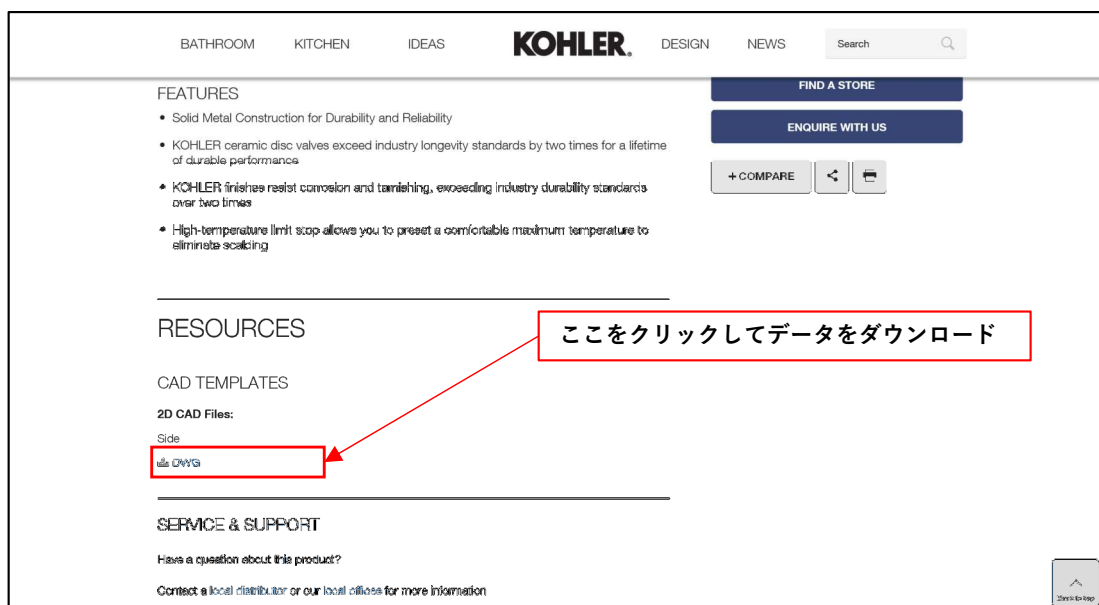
BATHROOM KITCHEN IDEAS KOHLER. DESIGN NEWS Search

FEATURES

• Solid Metal Construction for Durability and Reliability

• KOHLER ceramic disc valves exceed industry longevity standards by two times for a lifetime of durable performance

• KOHLER finishes resist corrosion and tarnishing, exceeding industry durability standards over two times

• High-temperature limit stop allows you to preset a comfortable maximum temperature to eliminate scalding

FIND A STORE

ENQUIRE WITH US

+ COMPARE

RESOURCES

ここをクリックしてデータをダウンロード

CAD TEMPLATES

2D CAD Files:

Side

DWG

SERVICE & SUPPORT

Have a question about this product?

Contact a local distributor or our local offices for more information

Back to top